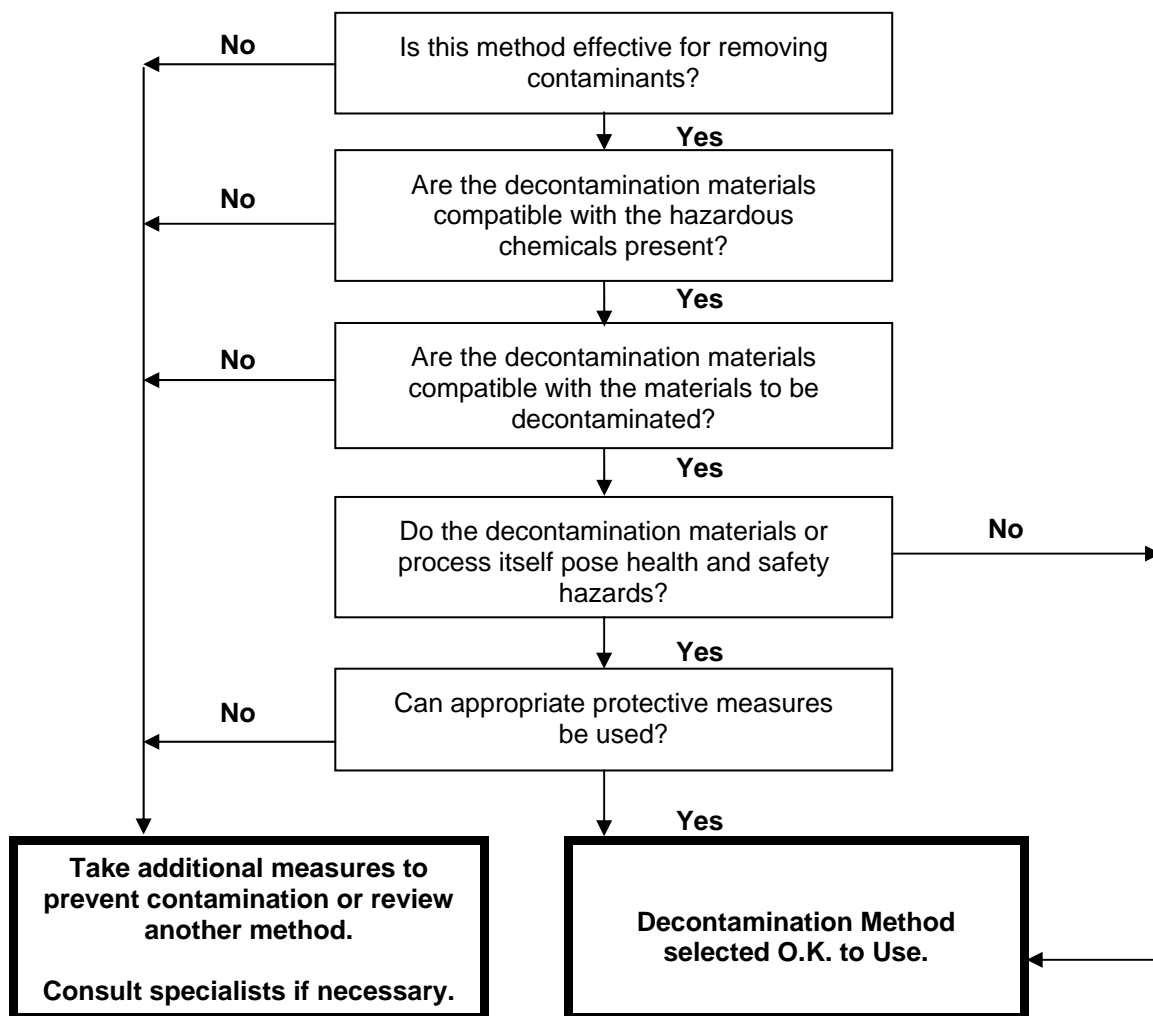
No

Is this method effective for removing contaminants?

Yes

No

Are the decontamination materials compatible with the hazardous chemicals present?

Yes

No

Are the decontamination materials compatible with the materials to be decontaminated?

Yes

Do the decontamination materials or process itself pose health and safety hazards?

No

Yes

No

Can appropriate protective measures be used?

Yes

Take additional measures to prevent contamination or review another method.

Consult specialists if necessary.

Decontamination Method selected O.K. to Use.